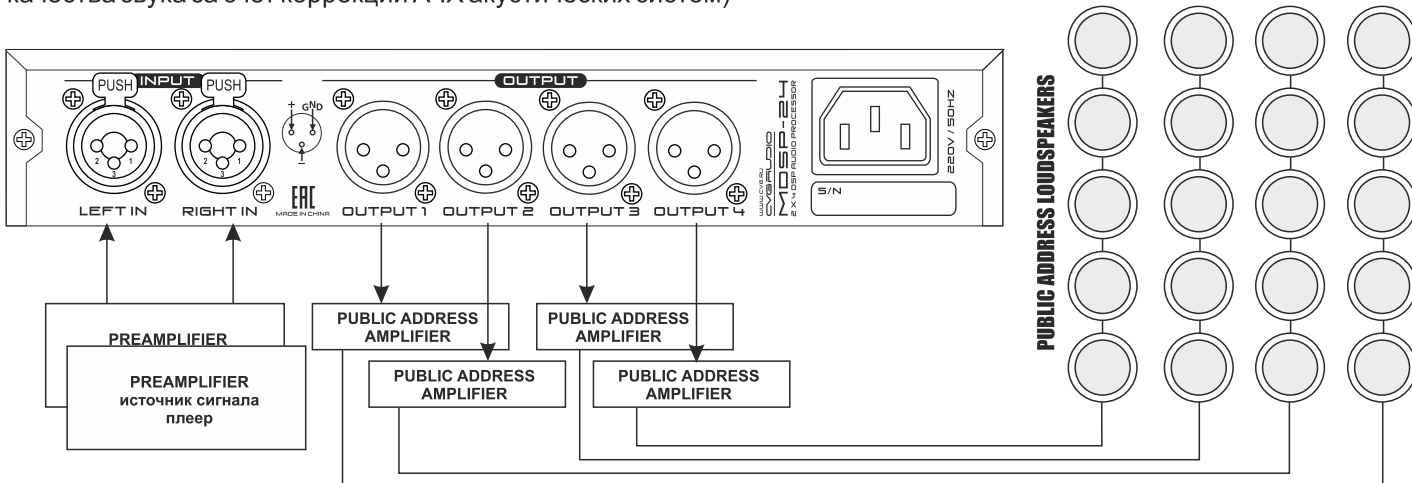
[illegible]

INPUT
PUSH PUSH
+ GND
2 1 3
2 1 3
LEFT IN RIGHT IN
EAC
MADE IN CHINA

OUTPUT
OUTPUT 1 OUTPUT 2 OUTPUT 3 OUTPUT 4

www.cvgaudio.ru
CVGAUDIO
MDSP-24
2 X 4 DSP AUDIO PROCESSOR

220V / 50HZ
S/N

PUBLIC ADDRESS LOUDSPEAKERS

PREAMPLIFIER

PREAMPLIFIER
источник сигнала
плеер

PUBLIC ADDRESS AMPLIFIER

PUBLIC ADDRESS AMPLIFIER

PUBLIC ADDRESS AMPLIFIER

PUBLIC ADDRESS AMPLIFIER